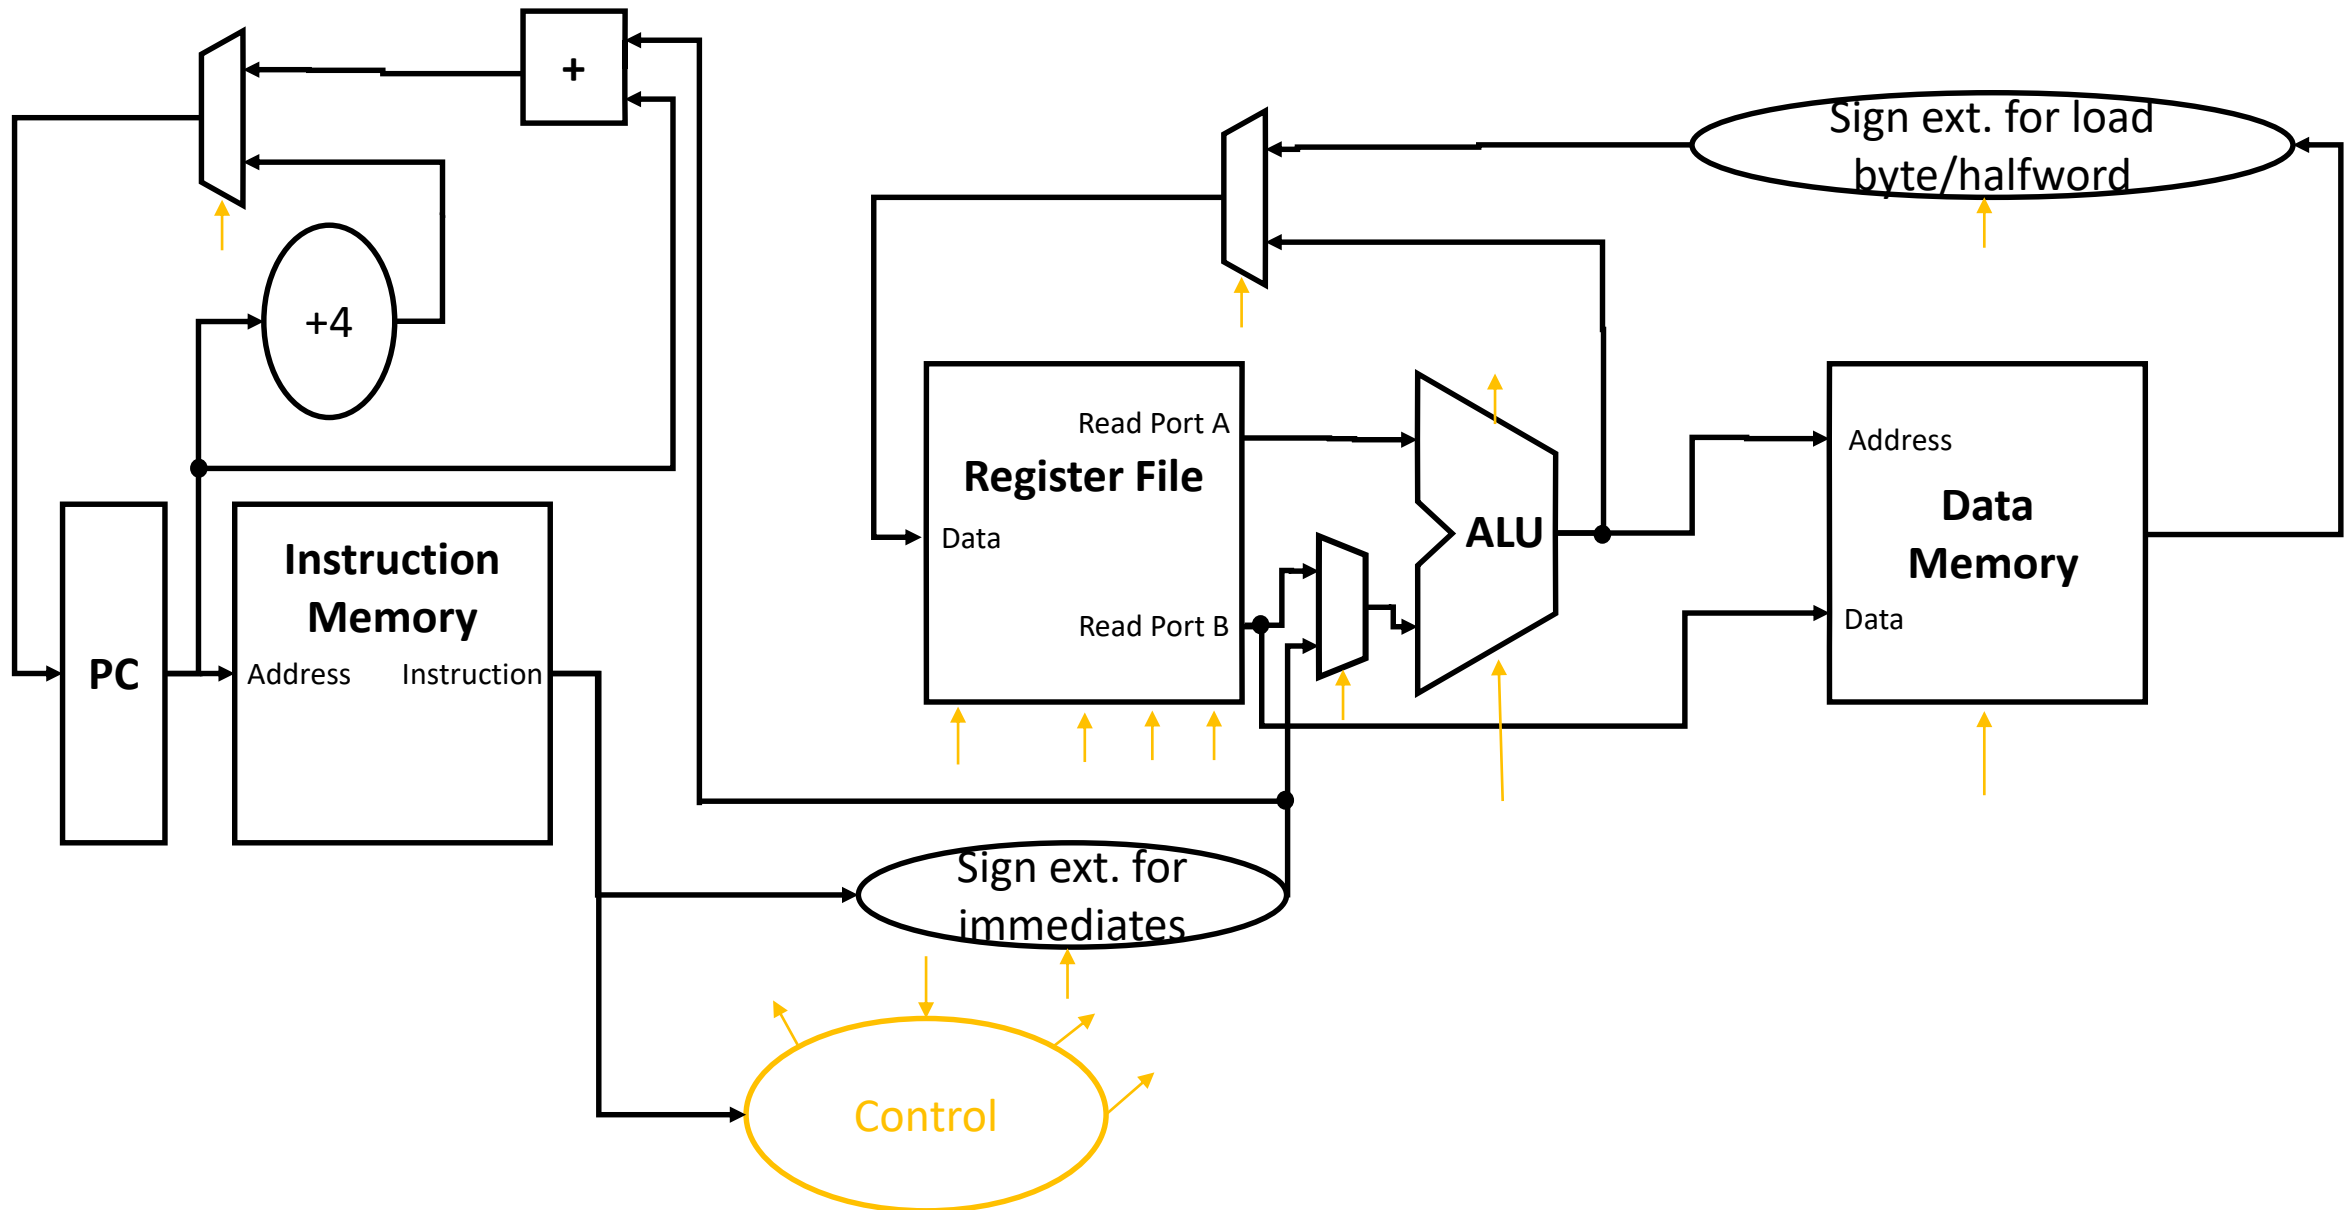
+

Sign ext. for load byte/halfword

+4

Read Port A

Register File

Data

Read Port B

ALU

Address

Data Memory

Data

PC

Instruction Memory

Address

Instruction

Sign ext. for immediates

Control